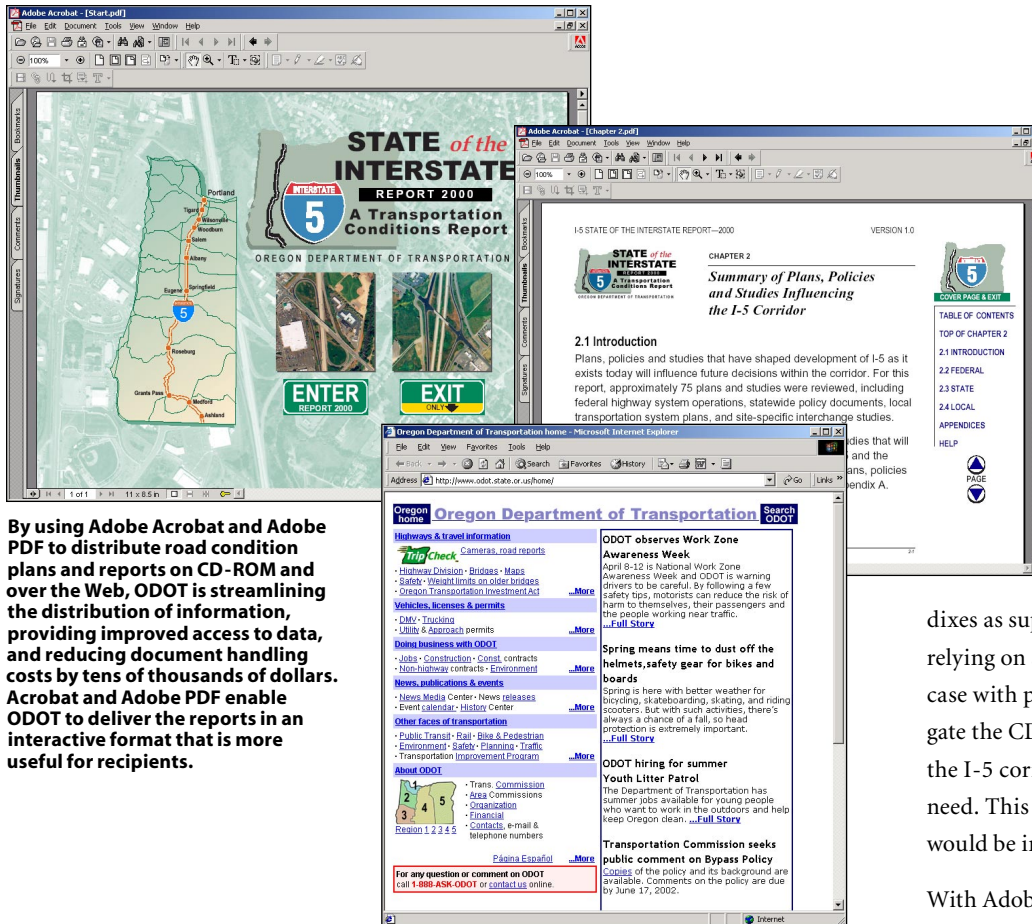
Adobe Acrobat - [Start.pdf]
File Edit Document Tools View Window Help

STATE of the INTERSTATE
REPORT 2000
5
A Transportation Conditions Report
OREGON DEPARTMENT OF TRANSPORTATION

Portland
Tigard
Woodburn
Salem
Albany
Eugene
Springfield
Roseburg
Grants Pass
Medford
Ashland

ENTER
REPORT 2000
EXIT
ONLY

1 of 1
11 x 8.5 in

Adobe Acrobat - [Chapter 2.pdf]
File Edit Document Tools View Window Help

I-5 STATE OF THE INTERSTATE REPORT—2000
VERSION 1.0

CHAPTER 2
Summary of Plans, Policies and Studies Influencing the I-5 Corridor

2.1 Introduction
Plans, policies and studies that have shaped development of I-5 as it exists today will influence future decisions within the corridor. For this report, approximately 75 plans and studies were reviewed, including federal highway system operations, statewide policy documents, local transportation system plans, and site-specific interchange studies.
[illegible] dies that will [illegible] and the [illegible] ans, policies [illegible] endix A.

COVER PAGE & EXIT
TABLE OF CONTENTS
TOP OF CHAPTER 2
2.1 INTRODUCTION
2.2 FEDERAL
2.3 STATE
2.4 LOCAL
APPENDICES
HELP
PAGE

Oregon Department of Transportation home - Microsoft Internet Explorer
File Edit View Favorites Tools Help
Back Search Favorites History
Address http://www.odot.state.or.us/home/
Go Links

Oregon home
Oregon Department of Transportation
Search ODOT

Highways & travel information
TripCheck Cameras, road reports
· Highway Division · Bridges · Maps
· Safety · Weight limits on older bridges
· Oregon Transportation Investment Act ...More
Vehicles, licenses & permits
· DMV · Trucking
· Utility & Approach permits ...More
Doing business with ODOT
· Jobs · Construction · Const. contracts
· Non-highway contracts · Environment ...More
News, publications & events
· News Media Center · News releases
· Event calendar · History Center ...More
Other faces of transportation
· Public Transit · Rail · Bike & Pedestrian
· Environment · Safety · Planning · Traffic
· Transportation Improvement Program ...More
About ODOT
· Trans. Commission
· Area Commissions
· Organization
· Financial
· Contacts, e-mail & telephone numbers
Region 1 2 3 4 5
Página Español ...More
For any question or comment on ODOT call 1-888-ASK-ODOT or contact us online.

ODOT observes Work Zone Awareness Week
April 8-12 is National Work Zone Awareness Week and ODOT is warning drivers to be careful. By following a few safety tips, motorists can reduce the risk of harm to themselves, their passengers and the people working near traffic. ...Full Story

Spring means time to dust off the helmets,safety gear for bikes and boards
Spring is here with better weather for bicycling, skateboarding, skating, and riding scooters. But with such activities, there's always a chance of a fall, so head protection is extremely important. ...Full Story

ODOT hiring for summer Youth Litter Patrol
The Department of Transportation has summer jobs available for young people who want to work in the outdoors and help keep Oregon clean. ...Full Story

Transportation Commission seeks public comment on Bypass Policy
Copies of the policy and its background are available. Comments on the policy are due by June 17, 2002.

Internet

By using Adobe Acrobat and Adobe PDF to distribute road condition plans and reports on CD-ROM and over the Web, ODOT is streamlining the distribution of information, providing improved access to data, and reducing document handling costs by tens of thousands of dollars. Acrobat and Adobe PDF enable ODOT to deliver the reports in an interactive format that is more useful for recipients.

dixes as su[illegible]
relying on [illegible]
case with p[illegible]
gate the CI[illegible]
the I-5 cor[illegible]
need. This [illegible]
would be i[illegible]

With Adob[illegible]